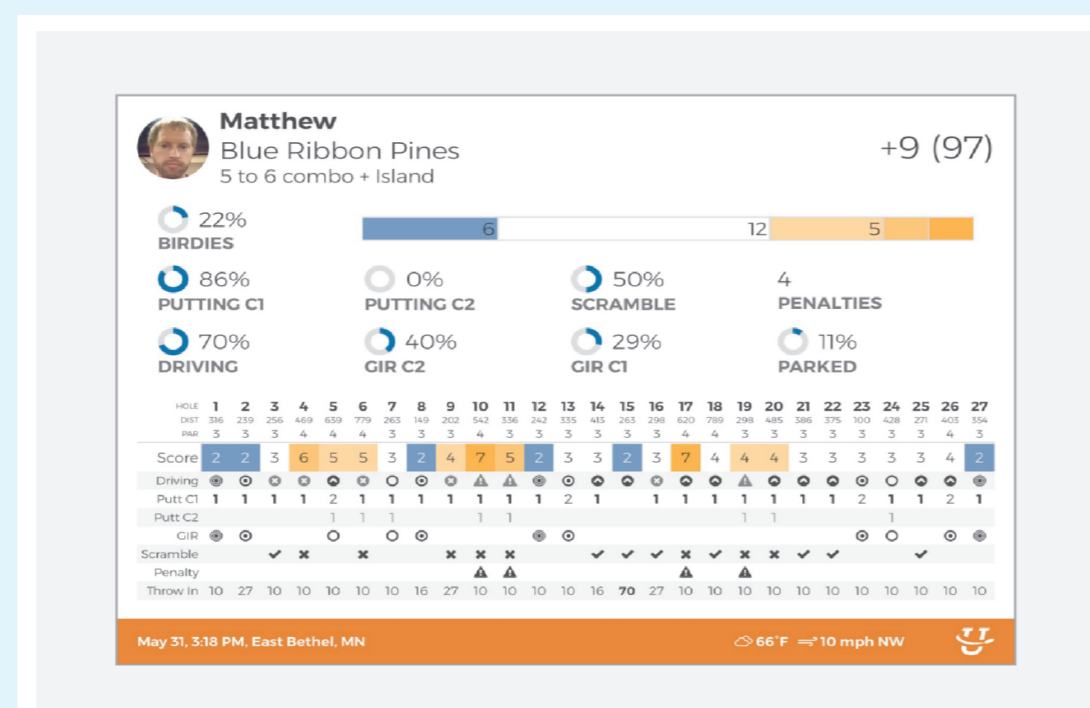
Matthew
Blue Ribbon Pines
5 to 6 combo + Island

+9 (97)

22%
BIRDIES

6 12 5

86%
PUTTING C1

0%
PUTTING C2

50%
SCRAMBLE

4
PENALTIES

70%
DRIVING

40%
GIR C2

29%
GIR C1

11%
PARKED

| HOLE | 1 | 2 | 3 | 4 | 5 | 6 | 7 | 8 | 9 | 10 | 11 | 12 | 13 | 14 | 15 | 16 | 17 | 18 | 19 | 20 | 21 | 22 | 23 | 24 | 25 | 26 | 27 |
|---|---|---|---|---|---|---|---|---|---|---|---|---|---|---|---|---|---|---|---|---|---|---|---|---|---|---|---|
| DIST | 316 | 239 | 256 | 469 | 659 | 779 | 263 | 149 | 202 | 542 | 336 | 242 | 335 | 413 | 263 | 298 | 620 | 789 | 298 | 485 | 386 | 375 | 100 | 428 | 271 | 403 | 354 |
| PAR | 3 | 3 | 3 | 4 | 4 | 4 | 3 | 3 | 3 | 4 | 3 | 3 | 3 | 3 | 3 | 3 | 4 | 4 | 3 | 3 | 3 | 3 | 3 | 3 | 3 | 4 | 3 |
| Score | 2 | 2 | 3 | 6 | 5 | 5 | 3 | 2 | 4 | 7 | 5 | 2 | 3 | 3 | 2 | 3 | 7 | 4 | 4 | 4 | 3 | 3 | 3 | 3 | 3 | 4 | 2 |
| Putt C1 | 1 | 1 | 1 | 1 | 2 | 1 | 1 | 1 | 1 | 1 | 1 | 1 | 2 | 1 | | 1 | 1 | 1 | 1 | 1 | 1 | 1 | 2 | 1 | 1 | 2 | 1 |
| Putt C2 | | | | | 1 | 1 | 1 | | | 1 | 1 | | | | | | | | 1 | 1 | | | | 1 | | | |
| Throw In | 10 | 27 | 10 | 10 | 10 | 10 | 10 | 16 | 27 | 10 | 10 | 10 | 10 | 16 | 70 | 27 | 10 | 10 | 10 | 10 | 10 | 10 | 10 | 10 | 10 | 10 | 10 |

Driving
GIR
Scramble
Penalty

May 31, 3:18 PM, East Bethel, MN
66°F 10 mph NW